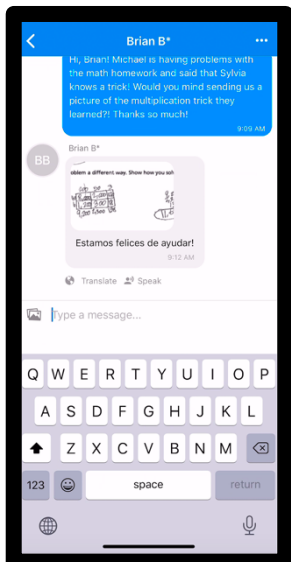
Brian B*

Hi, Brian! Michael is having problems with the math homework and said that Sylvia knows a trick! Would you mind sending us a picture of the multiplication trick they learned?! Thanks so much!

9:09 AM

BB

Brian B*

oblem a different way. Show how you sol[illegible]

Estamos felices de ayudar!

9:12 AM

Translate Speak

Type a message...

Q W E R T Y U I O P
A S D F G H J K L
Z X C V B N M
123 space return